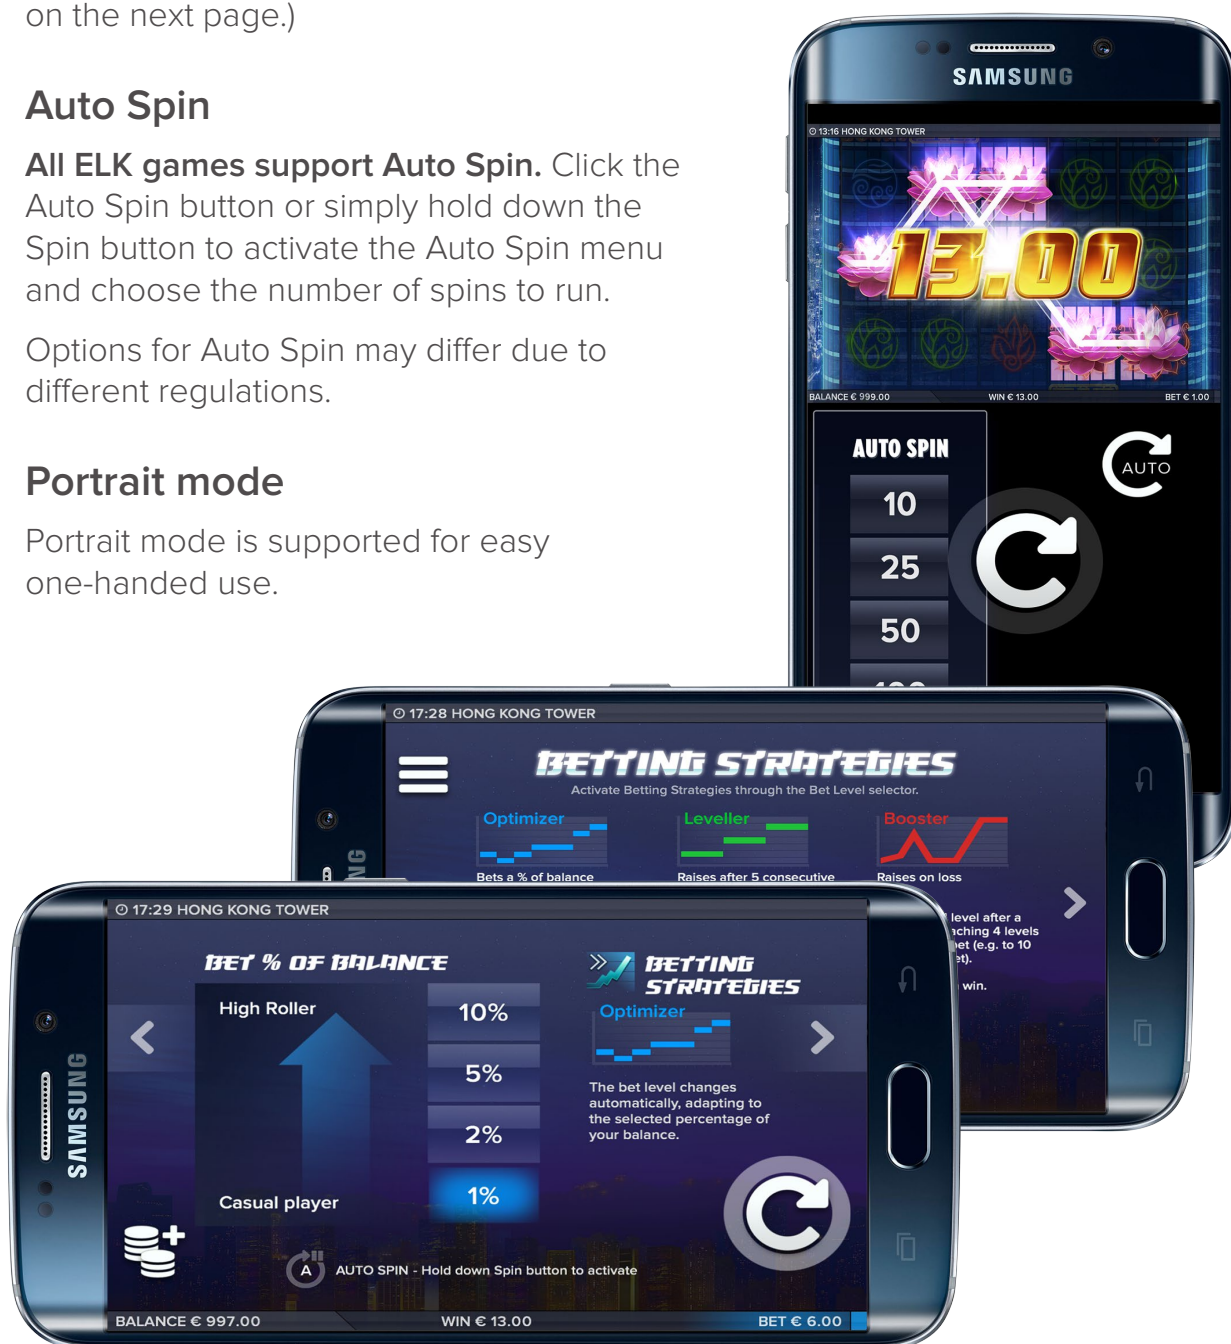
on the next page.)

Auto Spin

All ELK games support Auto Spin. Click the Auto Spin button or simply hold down the Spin button to activate the Auto Spin menu and choose the number of spins to run.

Options for Auto Spin may differ due to different regulations.

Portrait mode

Portrait mode is supported for easy one-handed use.

SAMSUNG

13:16 HONG KONG TOWER

13.00

BALANCE € 999.00 WIN € 13.00 BET € 1.00

AUTO SPIN

10

25

50

AUTO

17:28 HONG KONG TOWER

BETTING STRATEGIES

Activate Betting Strategies through the Bet Level selector.

Optimizer

Bets a % of balance

Leveller

Raises after 5 consecutive

Booster

Raises on loss

level after a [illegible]aching 4 levels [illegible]et (e.g. to 10 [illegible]et).

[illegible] win.

17:29 HONG KONG TOWER

BET % OF BALANCE

High Roller

Casual player

10%

5%

2%

1%

BETTING STRATEGIES

Optimizer

The bet level changes automatically, adapting to the selected percentage of your balance.

A

AUTO SPIN - Hold down Spin button to activate

BALANCE € 997.00 WIN € 13.00 BET € 6.00

SAMSUNG